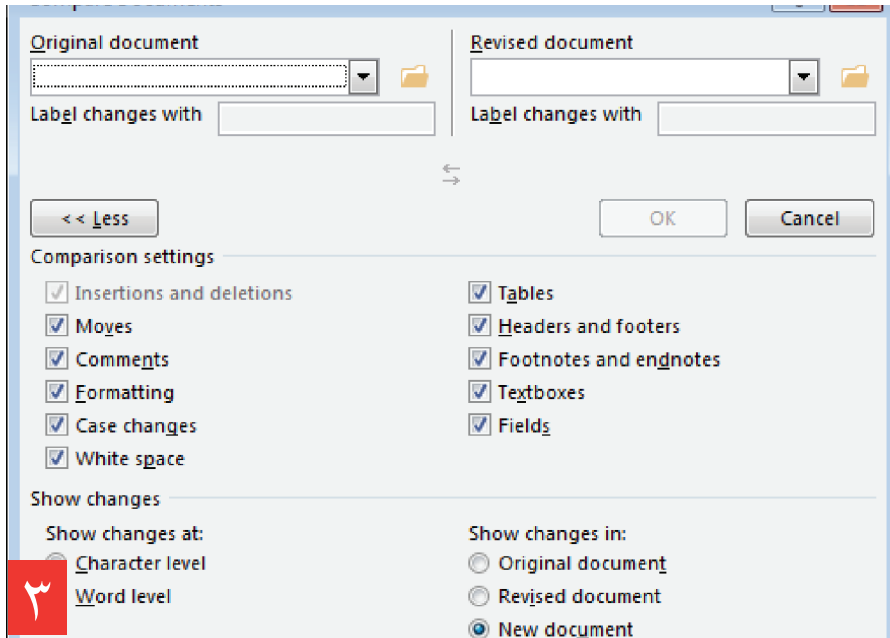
Original document

Label changes with

Revised document

Label changes with

<< Less

OK

Cancel

Comparison settings

Insertions and deletions

Moves

Comments

Formatting

Case changes

White space

Tables

Headers and footers

Footnotes and endnotes

Textboxes

Fields

Show changes

Show changes at:

Character level

Word level

Show changes in:

Original document

Revised document

New document

۳